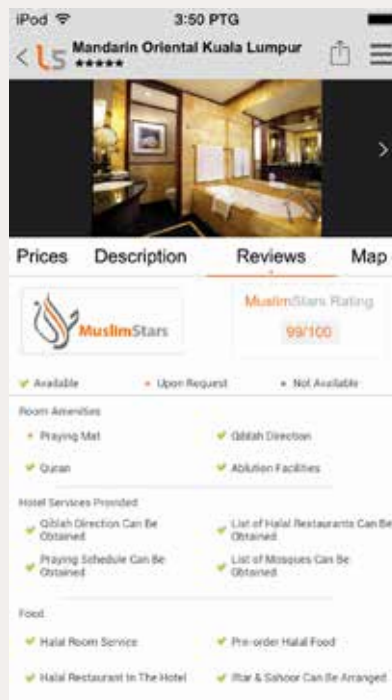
iPod 3:50 PTG

Mandarin Oriental Kuala Lumpur
★★★★★

Prices Description Reviews Map

MuslimStars

MuslimStars Rating
99/100

Available • Upon Request • Not Available

Room Amenities
• Praying Mat
Qiblah Direction
Quran
Ablution Facilities

Hotel Services Provided
Qiblah Direction Can Be Obtained
List of Halal Restaurants Can Be Obtained
Praying Schedule Can Be Obtained
List of Mosques Can Be Obtained

Food
Halal Room Service
Pre-order Halal Food
Halal Restaurant In The Hotel
Iftar & Sahoor Can Be Arranged